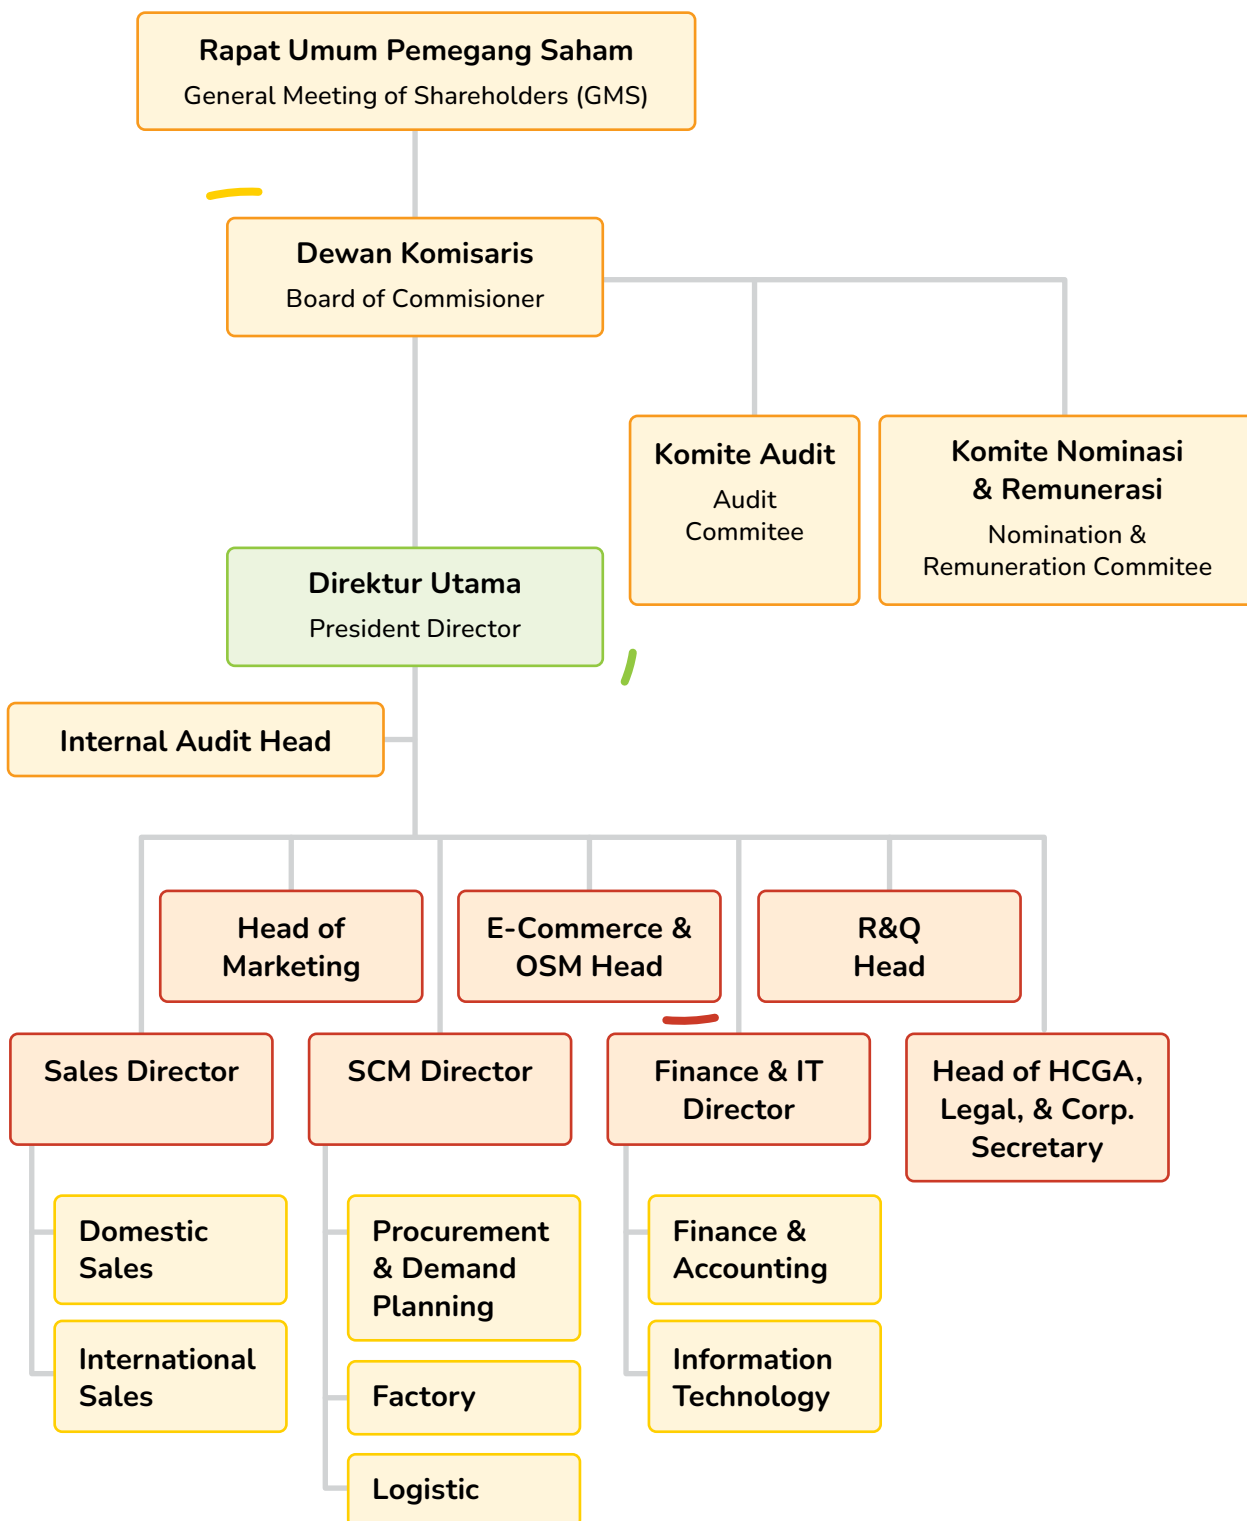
Rapat Umum Pemegang Saham
General Meeting of Shareholders (GMS)

Dewan Komisaris
Board of Commisioner

Komite Audit
Audit Commitee

Komite Nominasi & Remunerasi
Nomination & Remuneration Commitee

Direktur Utama
President Director

Internal Audit Head

Head of Marketing

E-Commerce & OSM Head

R&Q Head

Sales Director

SCM Director

Finance & IT Director

Head of HCGA, Legal, & Corp. Secretary

Domestic Sales

International Sales

Procurement & Demand Planning

Factory

Logistic

Finance & Accounting

Information Technology